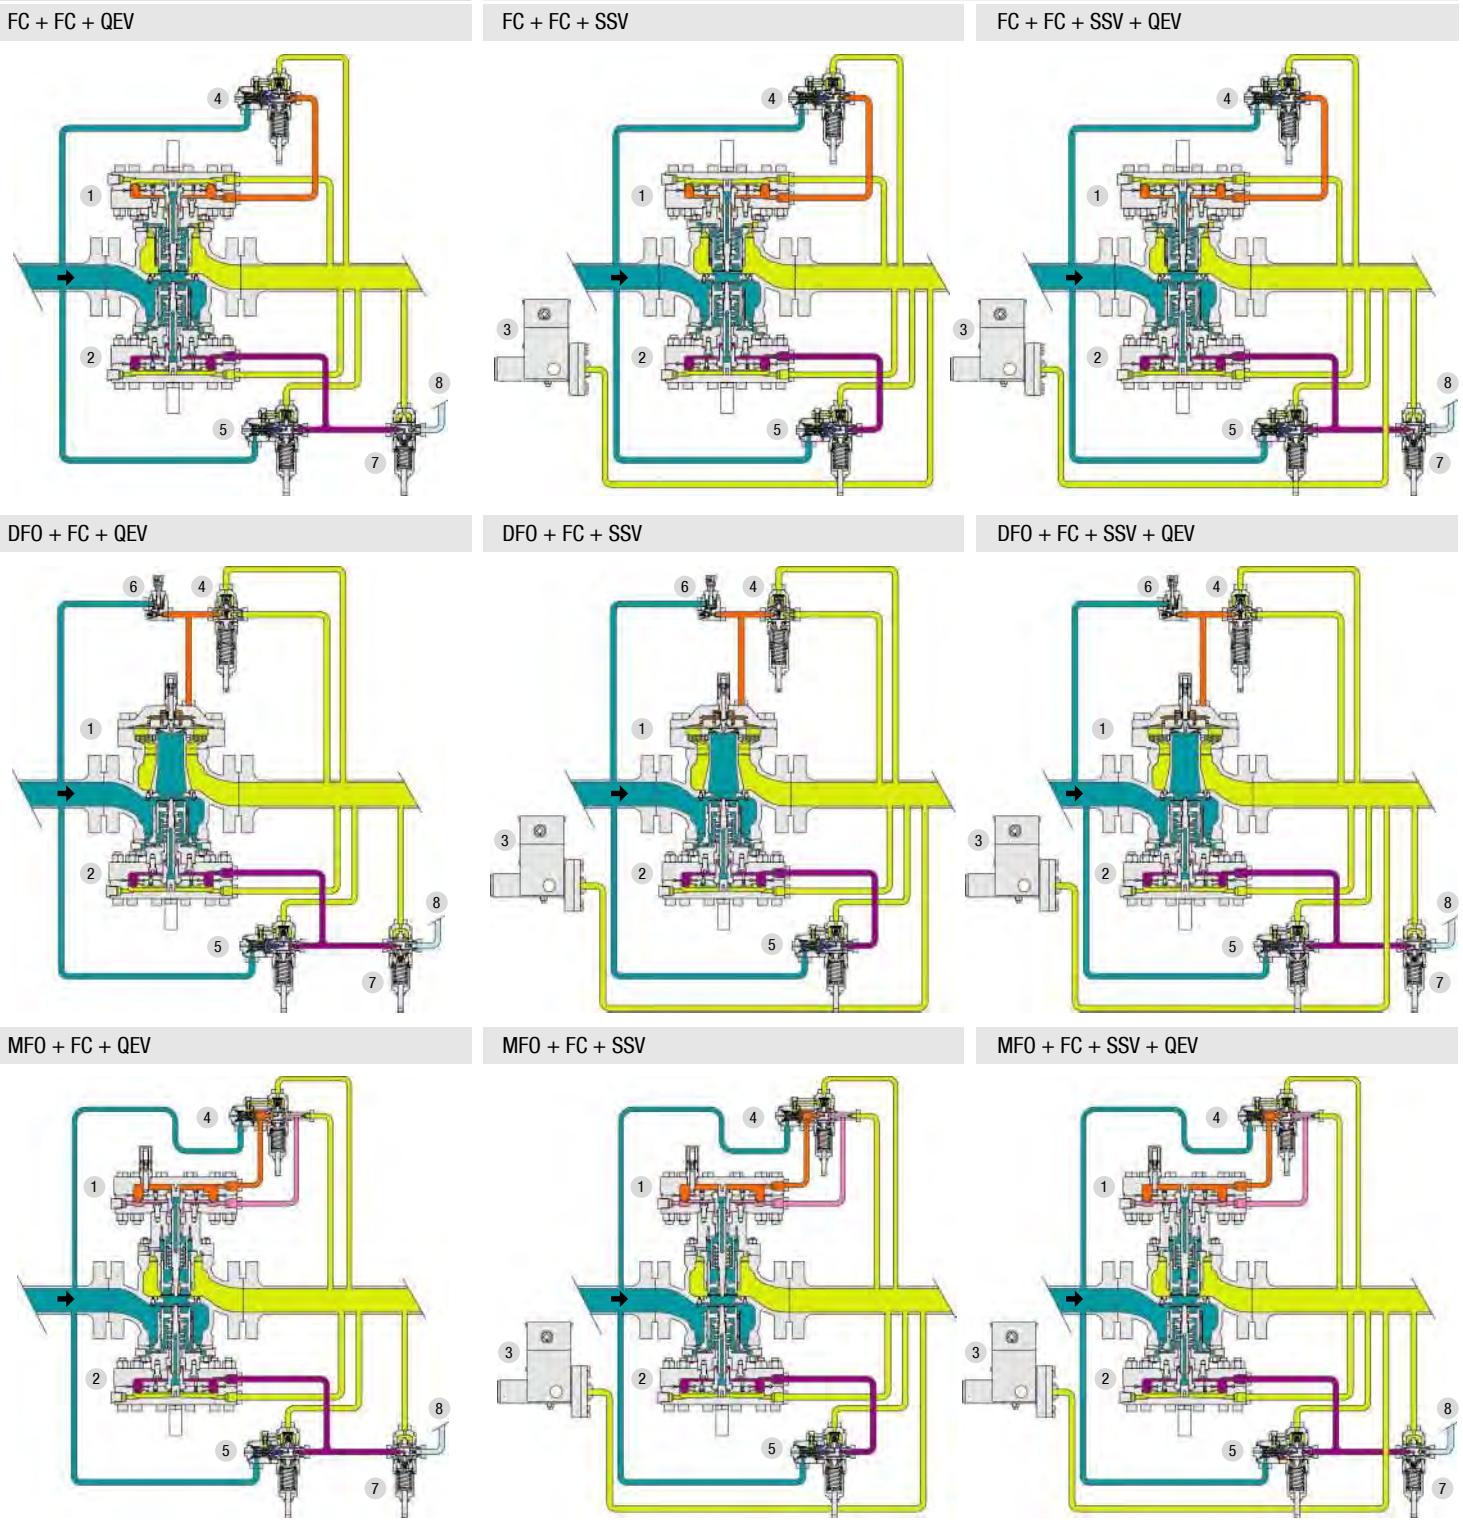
FC + FC + QEV

4
1
2
8
5
7

FC + FC + SSV

4
1
3
2
5

FC + FC + SSV + QEV

4
1
3
2
8
5
7

DFO + FC + QEV

6
4
1
2
8
5
7

DFO + FC + SSV

6
4
1
3
2
5

DFO + FC + SSV + QEV

6
4
1
3
2
8
5
7

MFO + FC + QEV

4
1
2
8
5
7

MFO + FC + SSV

4
1
3
2
5

MFO + FC + SSV + QEV

4
1
3
2
8
5
7